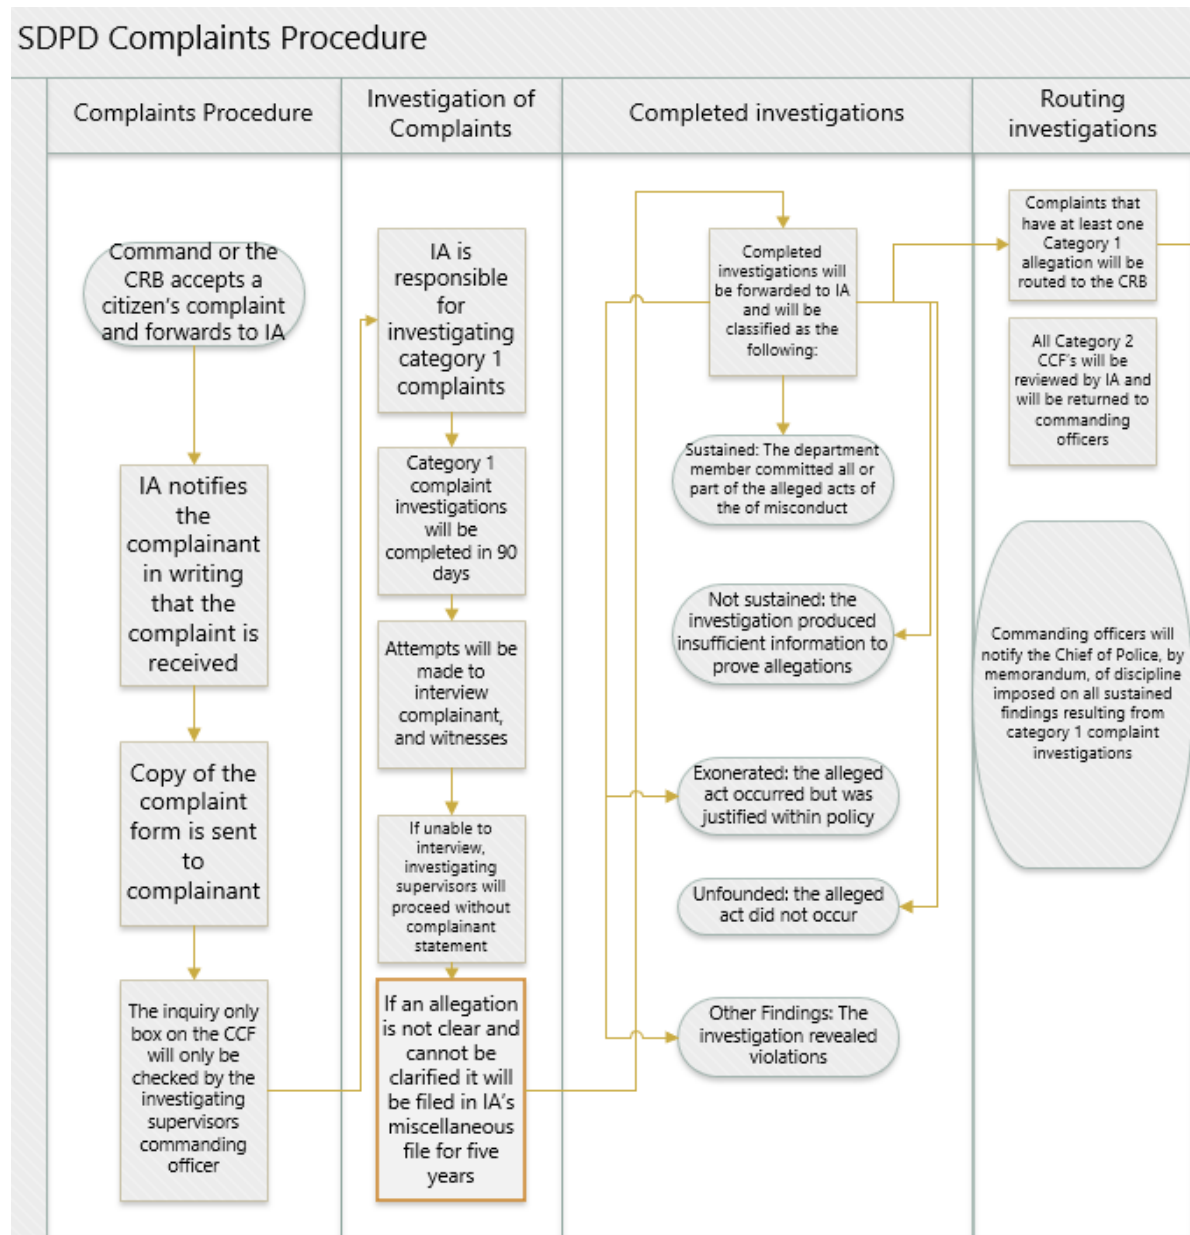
SDPD Complaints Procedure

Complaints Procedure

Investigation of Complaints

Completed investigations

Routing investigations

Command or the CRB accepts a citizen's complaint and forwards to IA

IA notifies the complainant in writing that the complaint is received

Copy of the complaint form is sent to complainant

The inquiry only box on the CCF will only be checked by the investigating supervisors commanding officer

IA is responsible for investigating category 1 complaints

Category 1 complaint investigations will be completed in 90 days

Attempts will be made to interview complainant, and witnesses

If unable to interview, investigating supervisors will proceed without complainant statement

If an allegation is not clear and cannot be clarified it will be filed in IA's miscellaneous file for five years

Completed investigations will be forwarded to IA and will be classified as the following:

Sustained: The department member committed all or part of the alleged acts of the of misconduct

Not sustained: the investigation produced insufficient information to prove allegations

Exonerated: the alleged act occurred but was justified within policy

Unfounded: the alleged act did not occur

Other Findings: The investigation revealed violations

Complaints that have at least one Category 1 allegation will be routed to the CRB

All Category 2 CCF's will be reviewed by IA and will be returned to commanding officers

Commanding officers will notify the Chief of Police, by memorandum, of discipline imposed on all sustained findings resulting from category 1 complaint investigations